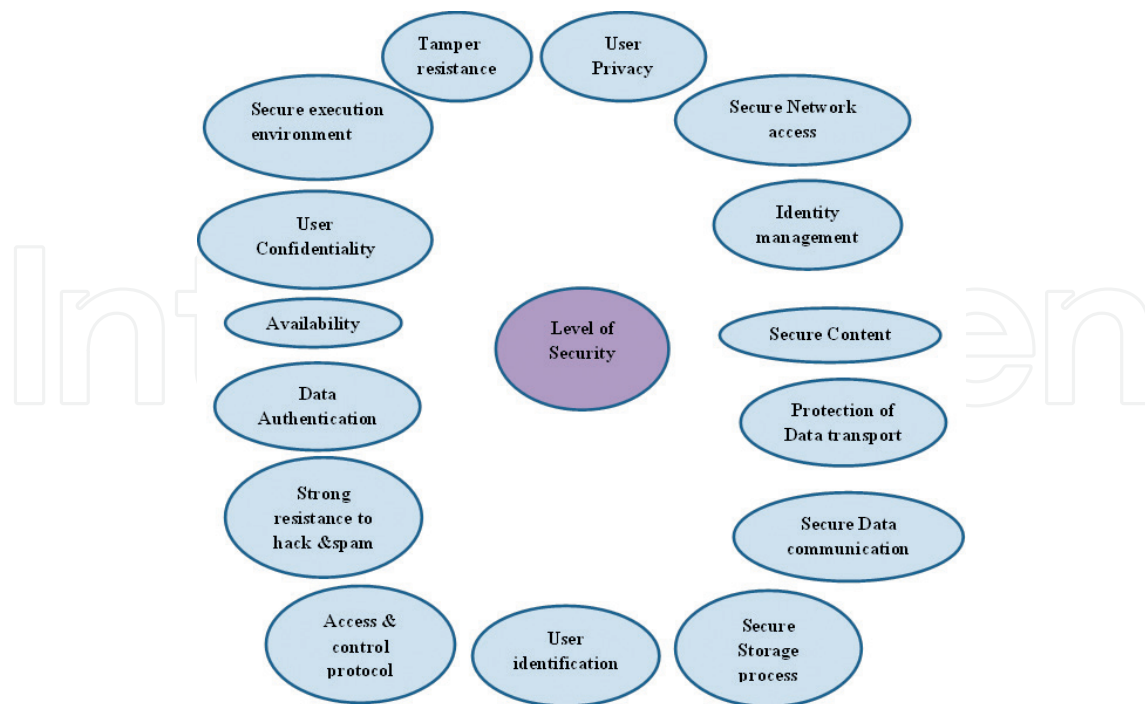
Tamper resistance

User Privacy

Secure execution environment

Secure Network access

Identity management

User Confidentiality

Availability

Level of Security

Secure Content

Data Authentication

Protection of Data transport

Strong resistance to hack &spam

Secure Data communication

Access & control protocol

User identification

Secure Storage process

IntechOpen